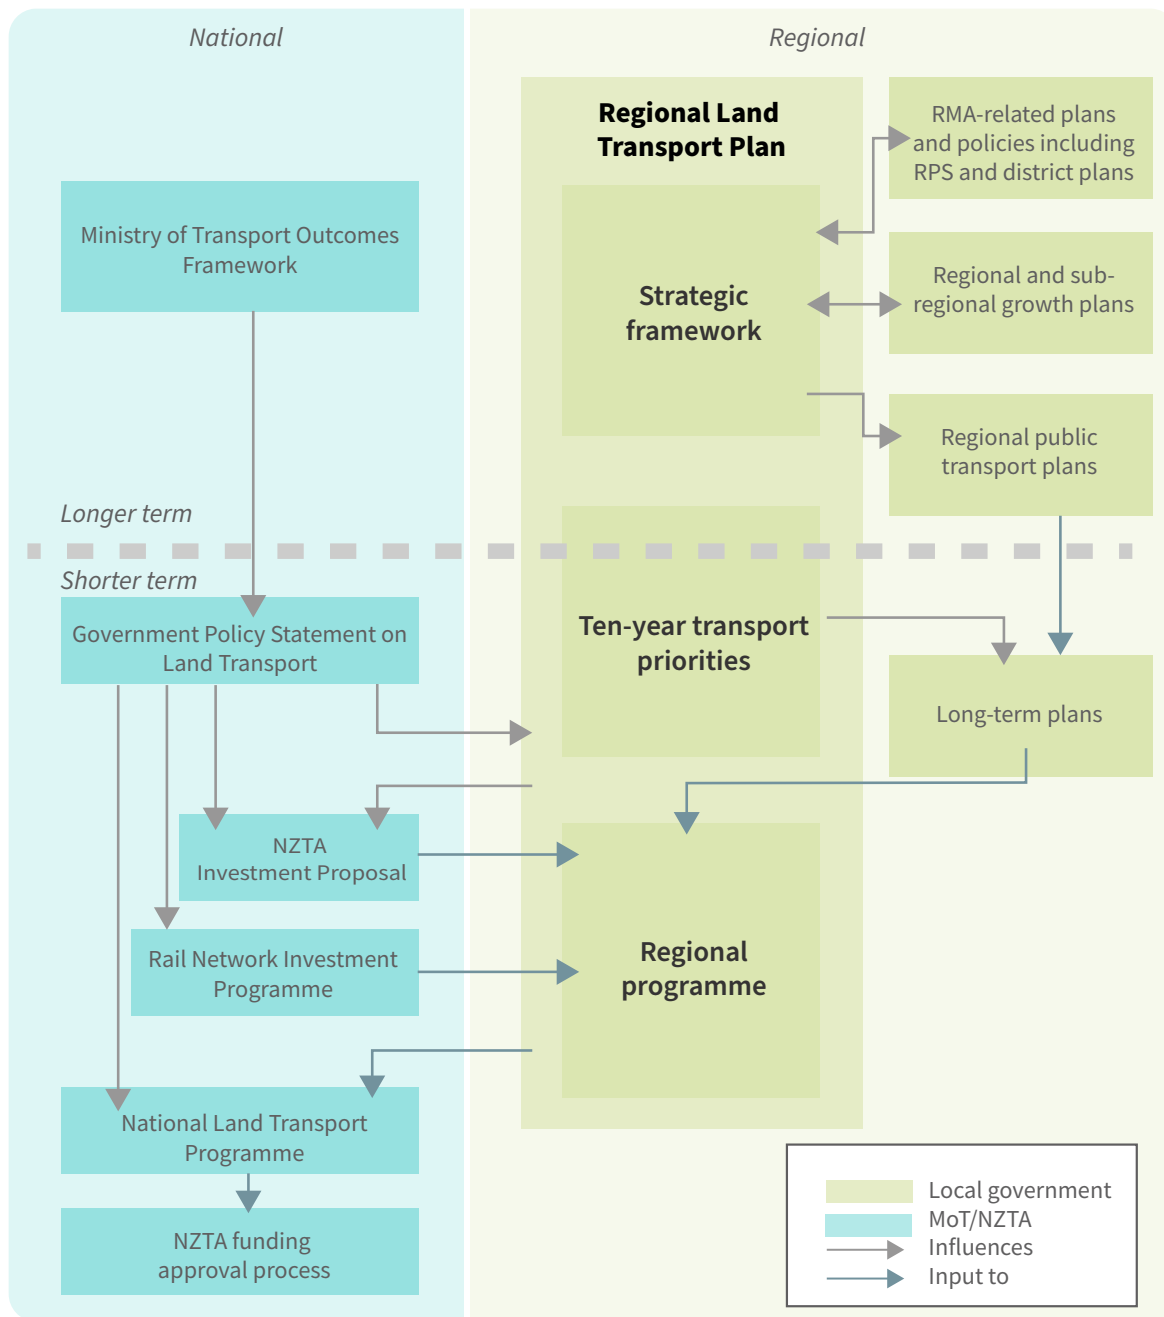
National

Regional

Regional Land Transport Plan

RMA-related plans and policies including RPS and district plans

Ministry of Transport Outcomes Framework

Strategic framework

Regional and sub-regional growth plans

Regional public transport plans

Longer term

Shorter term

Government Policy Statement on Land Transport

Ten-year transport priorities

Long-term plans

NZTA Investment Proposal

Rail Network Investment Programme

Regional programme

National Land Transport Programme

NZTA funding approval process

Local government
MoT/NZTA
Influences
Input to